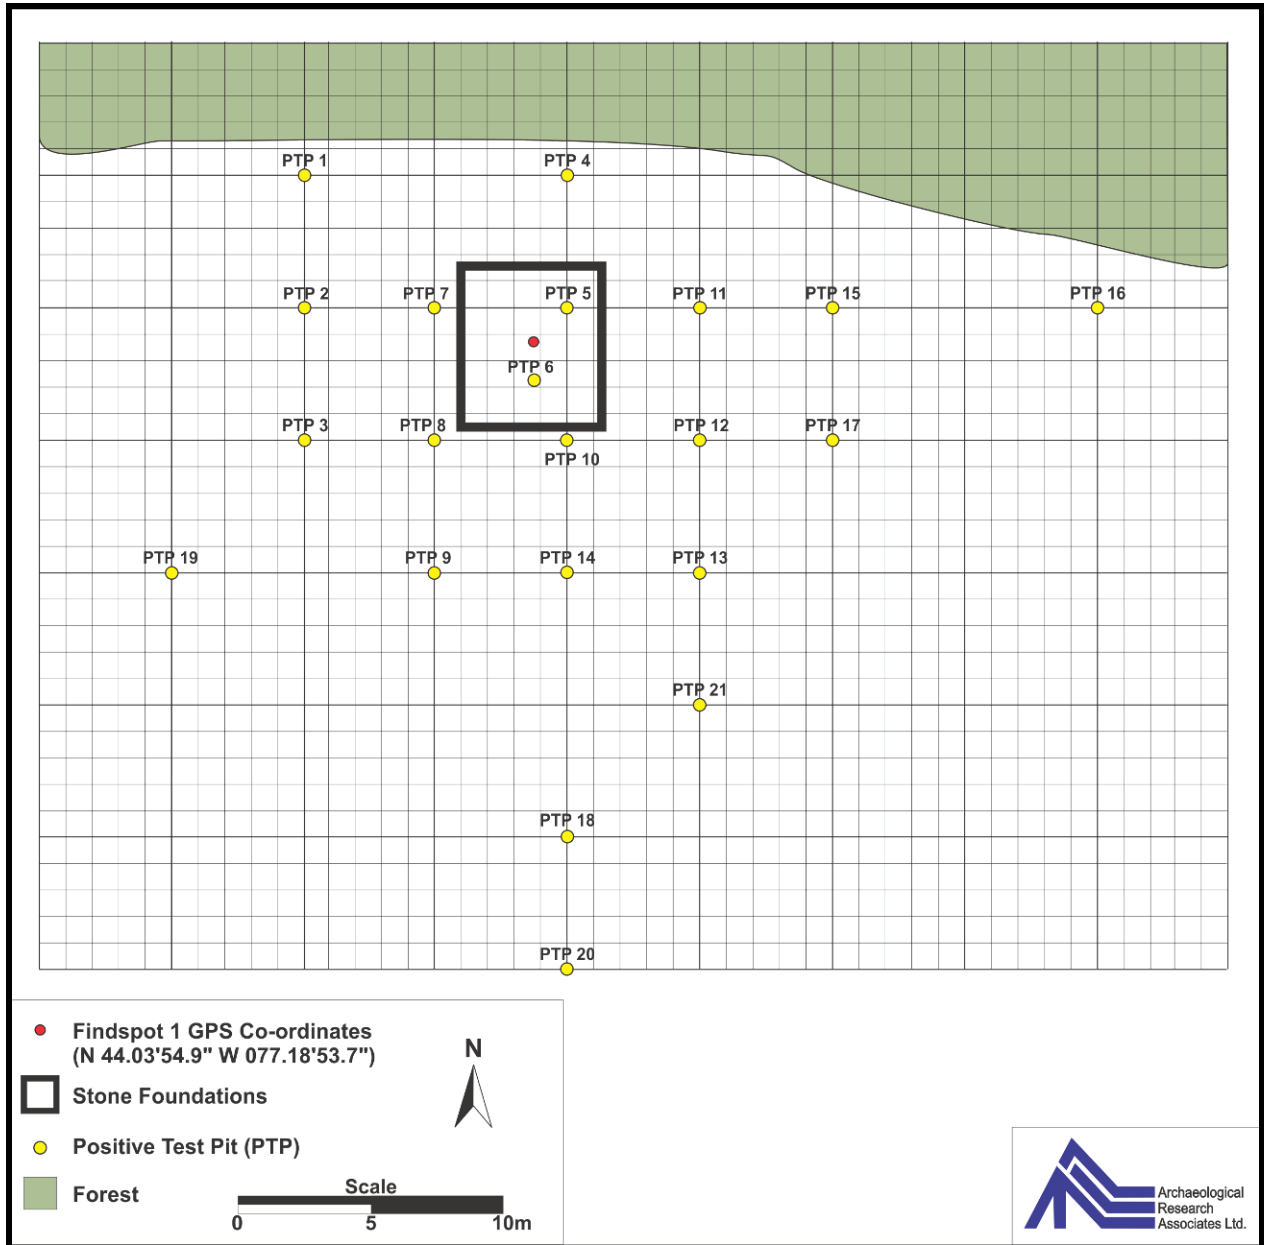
PTP 1
PTP 4
PTP 2
PTP 7
PTP 5
PTP 11
PTP 15
PTP 16
PTP 6
PTP 3
PTP 8
PTP 12
PTP 17
PTP 10
PTP 19
PTP 9
PTP 14
PTP 13
PTP 21
PTP 18
PTP 20

Findspot 1 GPS Co-ordinates (N 44.03'54.9" W 077.18'53.7")

Stone Foundations

Positive Test Pit (PTP)

Forest

N

Scale
0 5 10m

Archaeological Research Associates Ltd.